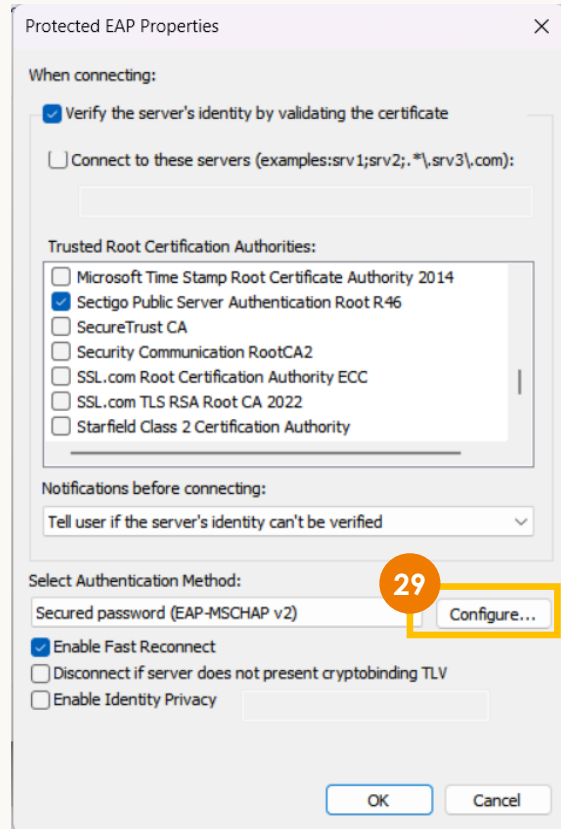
Protected EAP Properties

×

When connecting:

Verify the server's identity by validating the certificate

Connect to these servers (examples:srv1;srv2;.*\.srv3\.com):

Trusted Root Certification Authorities:

Microsoft Time Stamp Root Certificate Authority 2014
Sectigo Public Server Authentication Root R46
SecureTrust CA
Security Communication RootCA2
SSL.com Root Certification Authority ECC
SSL.com TLS RSA Root CA 2022
Starfield Class 2 Certification Authority

Notifications before connecting:

Tell user if the server's identity can't be verified

Select Authentication Method:

29

Secured password (EAP-MSCHAP v2)

Configure...

Enable Fast Reconnect
Disconnect if server does not present cryptobinding TLV
Enable Identity Privacy

OK

Cancel